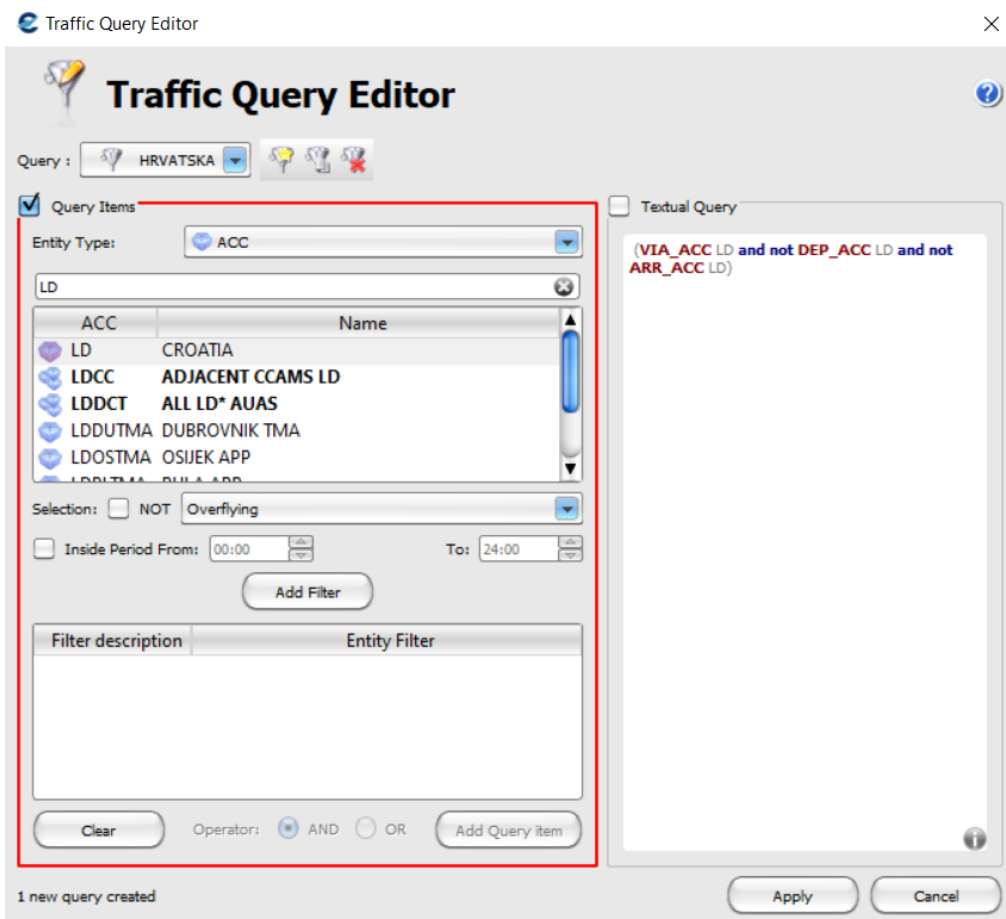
Traffic Query Editor

Traffic Query Editor

Query : HRVATSKA

Query Items

Entity Type: ACC

LD

| ACC | Name |
|---|---|
| LD | CROATIA |
| LDCC | ADJACENT CCAMS LD |
| LDDCT | ALL LD* AUAS |
| LDDUTMA | DUBROVNIK TMA |
| LDOSTMA | OSIJEK APP |
| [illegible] | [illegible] |

Selection: NOT Overflying

Inside Period From: 00:00 To: 24:00

Add Filter

| Filter description | Entity Filter |
|---|---|

Clear Operator: AND OR Add Query item

Textual Query

(VIA_ACC LD and not DEP_ACC LD and not ARR_ACC LD)

1 new query created

Apply Cancel